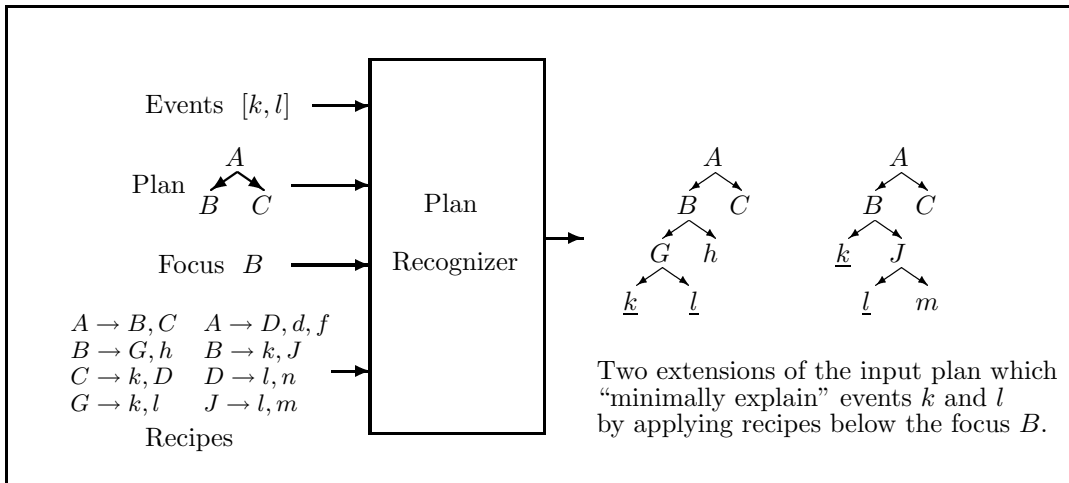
Events $[k, l]$

Plan $A$ $B$ $C$

Focus $B$

$A \to B, C$ $A \to D, d, f$
$B \to G, h$ $B \to k, J$
$C \to k, D$ $D \to l, n$
$G \to k, l$ $J \to l, m$

Recipes

Plan Recognizer

$A$ $B$ $C$ $G$ $h$ $\underline{k}$ $\underline{l}$

$A$ $B$ $C$ $\underline{k}$ $J$ $\underline{l}$ $m$

Two extensions of the input plan which "minimally explain" events $k$ and $l$ by applying recipes below the focus $B$.